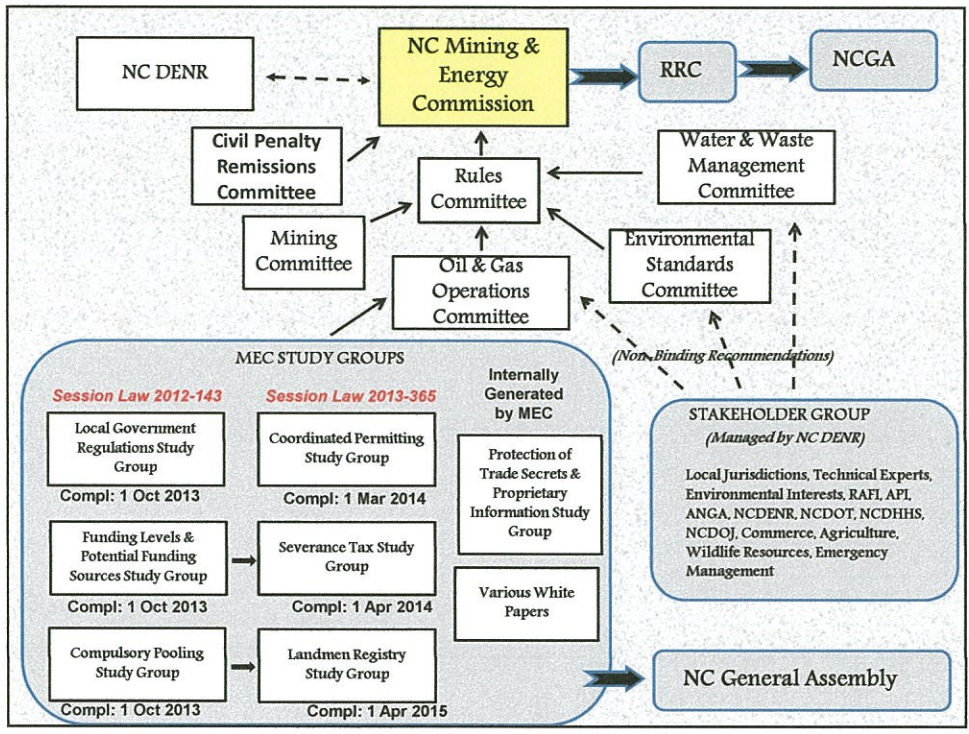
NC DENR

NC Mining & Energy Commission

RRC

NCGA

Civil Penalty Remissions Committee

Rules Committee

Water & Waste Management Committee

Mining Committee

Oil & Gas Operations Committee

Environmental Standards Committee

(Non-Binding Recommendations)

MEC STUDY GROUPS

Session Law 2012-143

Session Law 2013-365

Internally Generated by MEC

Local Government Regulations Study Group

Compl: 1 Oct 2013

Coordinated Permitting Study Group

Compl: 1 Mar 2014

Protection of Trade Secrets & Proprietary Information Study Group

Funding Levels & Potential Funding Sources Study Group

Compl: 1 Oct 2013

Severance Tax Study Group

Compl: 1 Apr 2014

Various White Papers

Compulsory Pooling Study Group

Compl: 1 Oct 2013

Landmen Registry Study Group

Compl: 1 Apr 2015

STAKEHOLDER GROUP
(Managed by NC DENR)

Local Jurisdictions, Technical Experts, Environmental Interests, RAFI, API, ANGA, NCDENR, NCDOT, NCDHHS, NCDOJ, Commerce, Agriculture, Wildlife Resources, Emergency Management

NC General Assembly